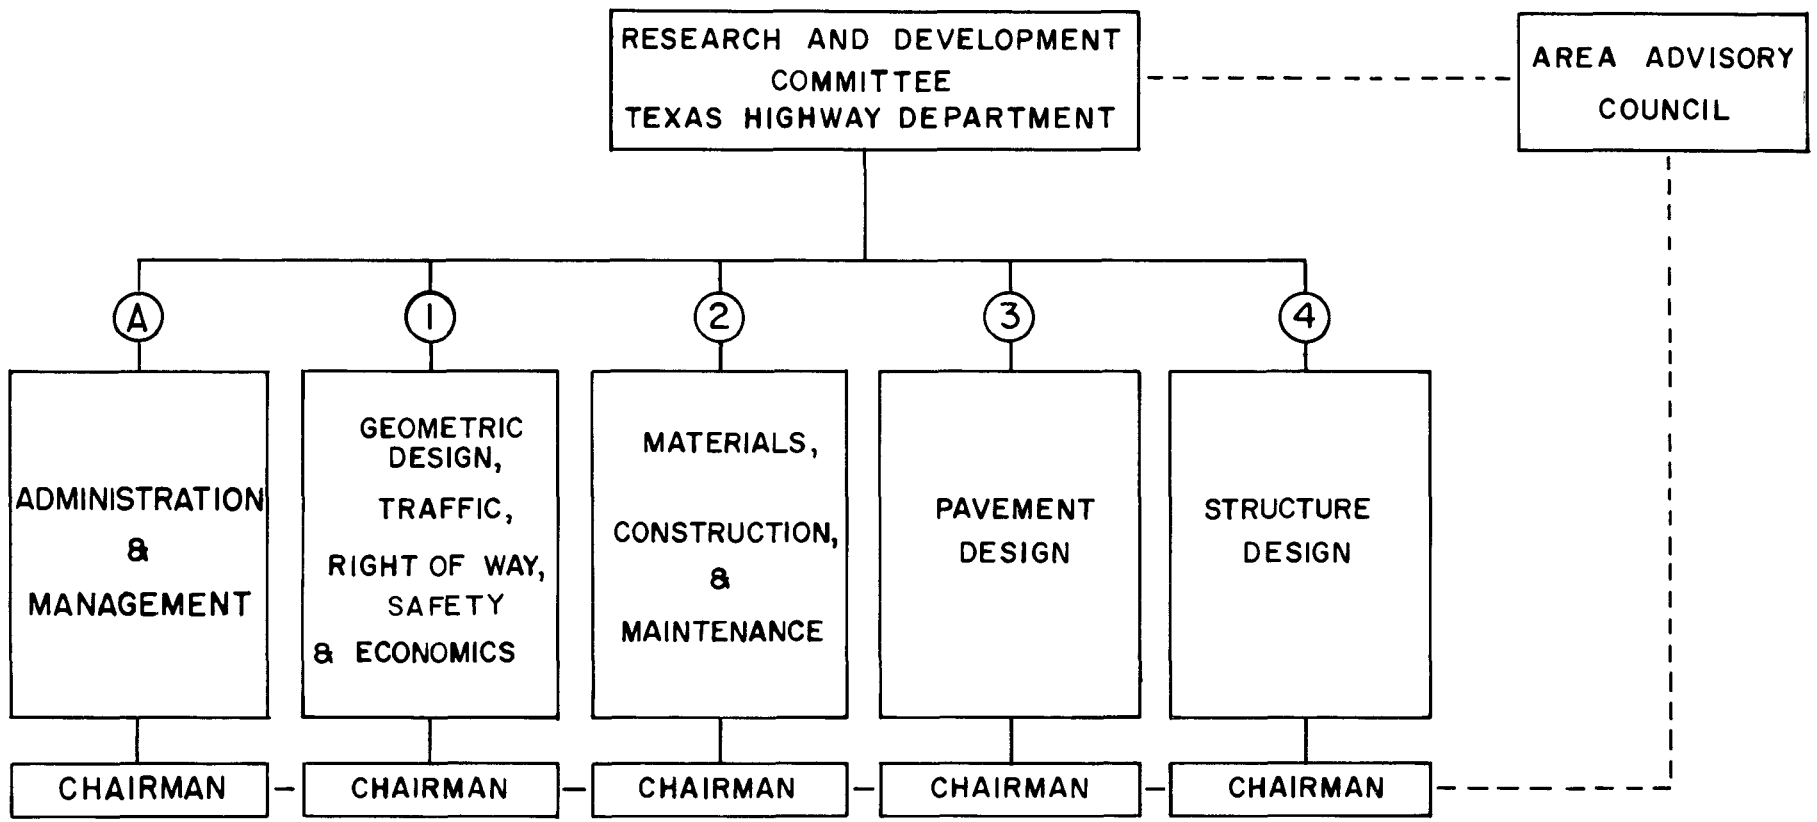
RESEARCH AND DEVELOPMENT COMMITTEE TEXAS HIGHWAY DEPARTMENT

AREA ADVISORY COUNCIL

A

ADMINISTRATION & MANAGEMENT

CHAIRMAN

1

GEOMETRIC DESIGN, TRAFFIC, RIGHT OF WAY, SAFETY & ECONOMICS

CHAIRMAN

2

MATERIALS, CONSTRUCTION, & MAINTENANCE

CHAIRMAN

3

PAVEMENT DESIGN

CHAIRMAN

4

STRUCTURE DESIGN

CHAIRMAN